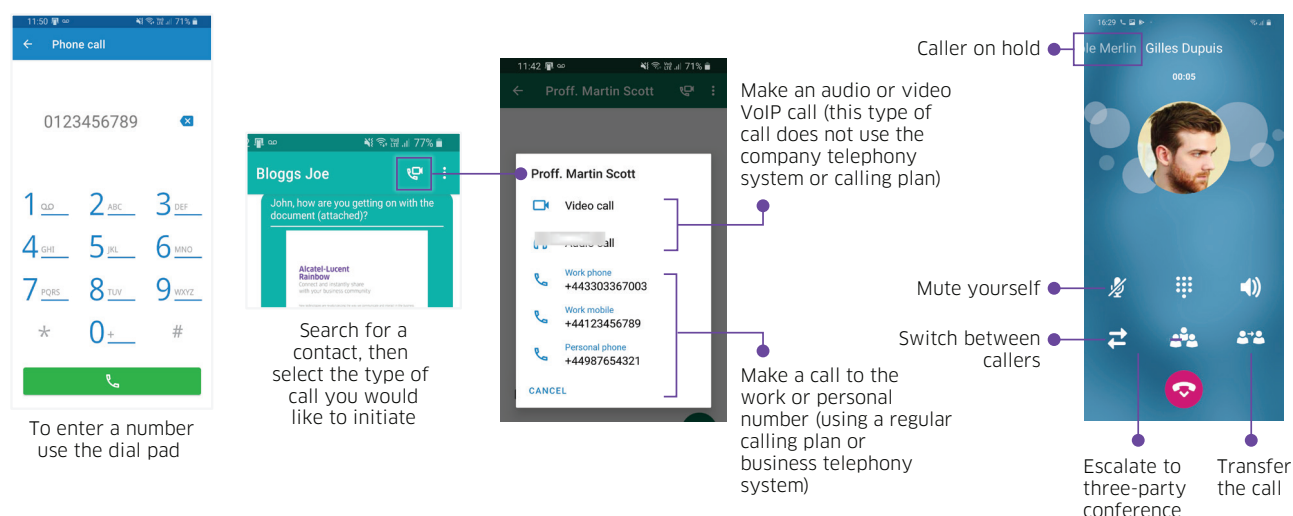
11:50 71%

Phone call

0123456789

1 2 ABC 3 DEF
4 GHI 5 JKL 6 MNO
7 PQRS 8 TUV 9 WXYZ
* 0 + #

To enter a number use the dial pad

77%

Bloggs Joe

John, how are you getting on with the document (attached)?

Alcatel-Lucent Rainbow

Search for a contact, then select the type of call you would like to initiate

11:42 71%

Proff. Martin Scott

Proff. Martin Scott

Video call

Audio call

Work phone
+443303367003

Work mobile
+44123456789

Personal phone
+44987654321

CANCEL

Make an audio or video VoIP call (this type of call does not use the company telephony system or calling plan)

Make a call to the work or personal number (using a regular calling plan or business telephony system)

16:29

Caller on hold

le Merlin Gilles Dupuis

00:05

Mute yourself

Switch between callers

Escalate to three-party conference

Transfer the call